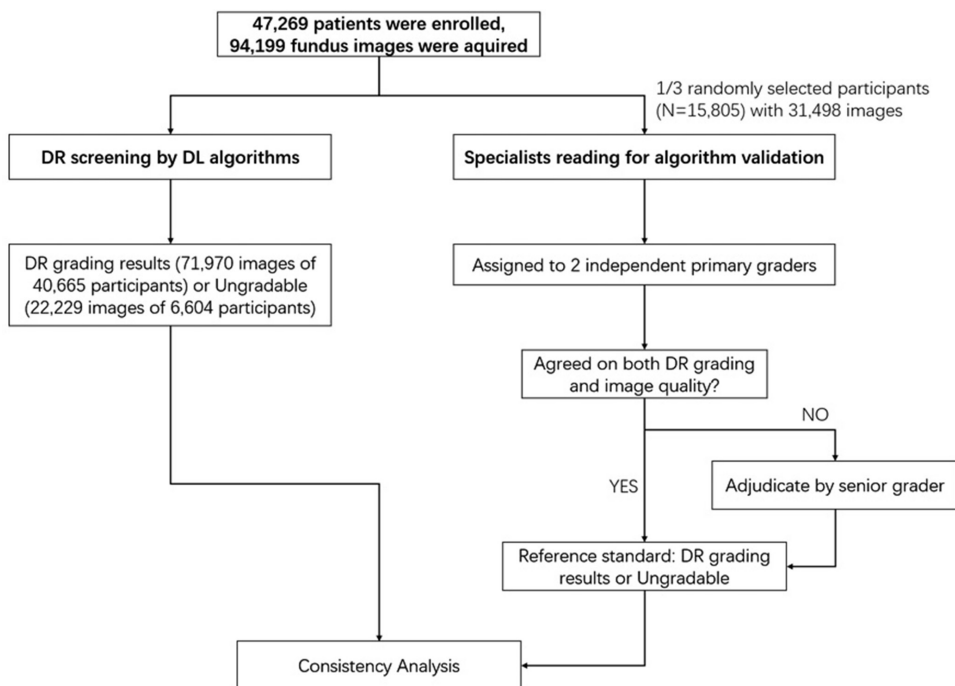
47,269 patients were enrolled, 94,199 fundus images were aquired

1/3 randomly selected participants (N=15,805) with 31,498 images

DR screening by DL algorithms

Specialists reading for algorithm validation

DR grading results (71,970 images of 40,665 participants) or Ungradable (22,229 images of 6,604 participants)

Assigned to 2 independent primary graders

Agreed on both DR grading and image quality?

NO

YES

Adjudicate by senior grader

Reference standard: DR grading results or Ungradable

Consistency Analysis